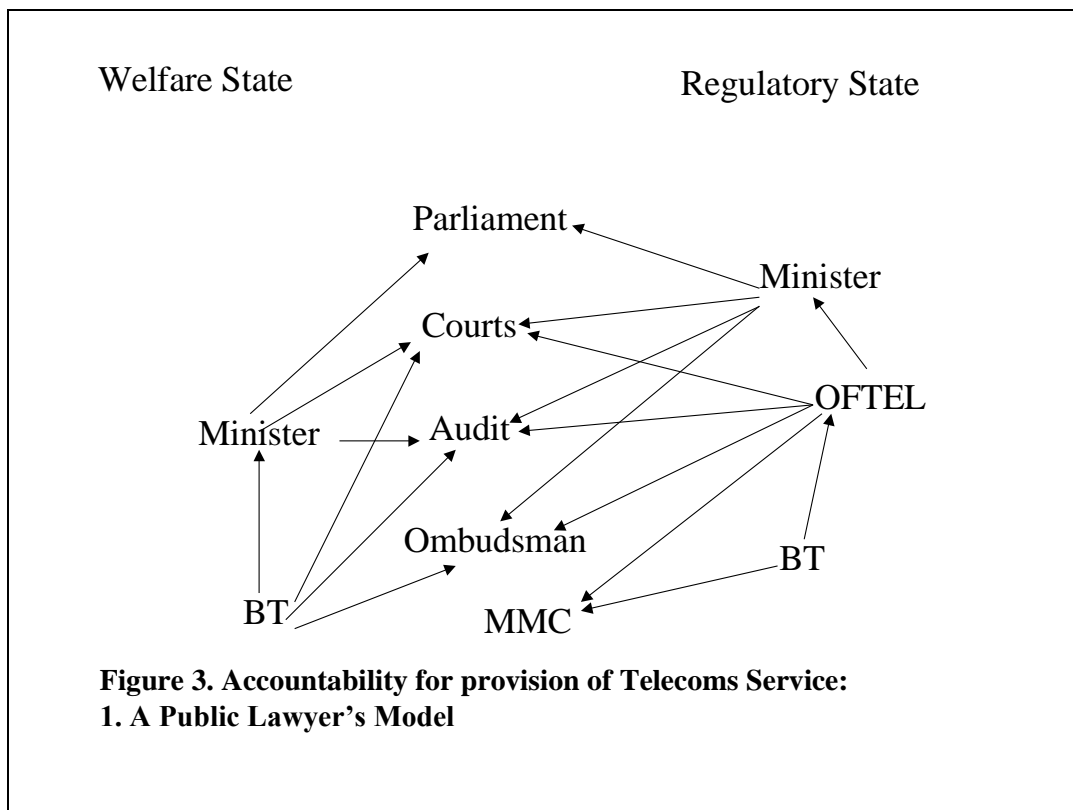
Welfare State

Regulatory State

Parliament

Minister

Courts

OFTEL

Minister

Audit

Ombudsman

BT

BT

MMC

**Figure 3. Accountability for provision of Telecoms Service: 1. A Public Lawyer's Model**